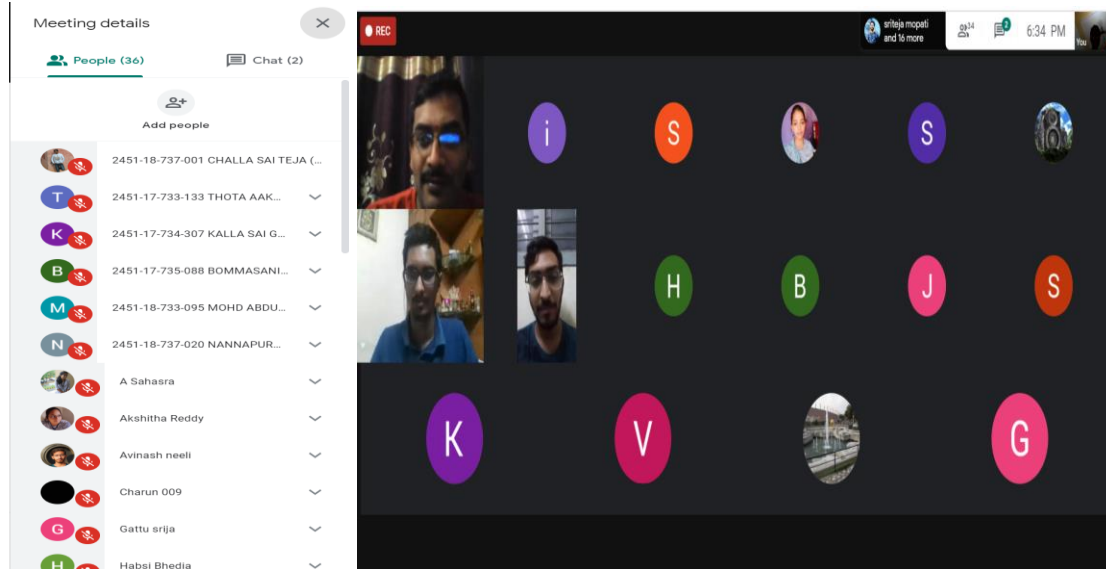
Meeting details

People (36)

Chat (2)

Add people

T
K
B
M
N
G
H

2451-18-737-001 CHALLA SAI TEJA (...

2451-17-733-133 THOTA AAK...

2451-17-734-307 KALLA SAI G...

2451-17-735-088 BOMMASANI...

2451-18-733-095 MOHD ABDU...

2451-18-737-020 NANNAPUR...

A Sahasra

Akshitha Reddy

Avinash neeli

Charun 009

Gattu srija

Habsi Bhedia

REC

sriteja mopati and 16 more

34

2

6:34 PM

You

i

S

S

H

B

J

S

K

V

G